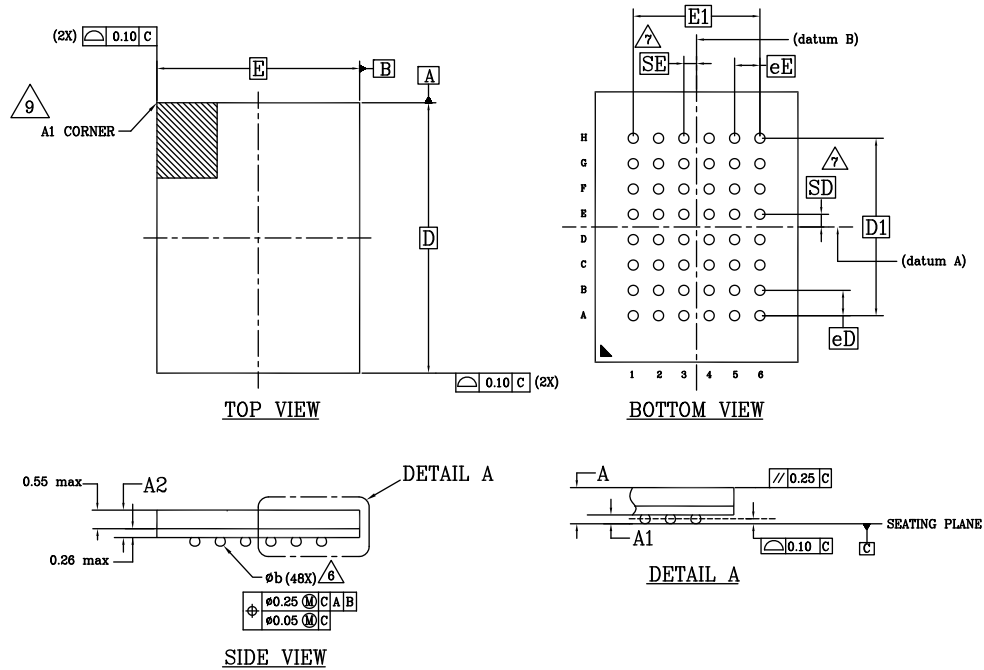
(2X) ⌓ 0.10 C

E

B

A

9

A1 CORNER

D

⌓ 0.10 C (2X)

TOP VIEW

E1

7

(datum B)

SE

eE

H
G
F
E
D
C
B
A

7

SD

D1

(datum A)

eD

1 2 3 4 5 6

BOTTOM VIEW

0.55 max

A2

DETAIL A

0.26 max

øb (48X) 6

| ⊕ | ø0.25 Ⓜ | C | A | B |
|---|---|---|---|---|
| | ø0.05 Ⓜ | C | | |

SIDE VIEW

A

// 0.25 C

SEATING PLANE

A1

⌓ 0.10 C

C

DETAIL A